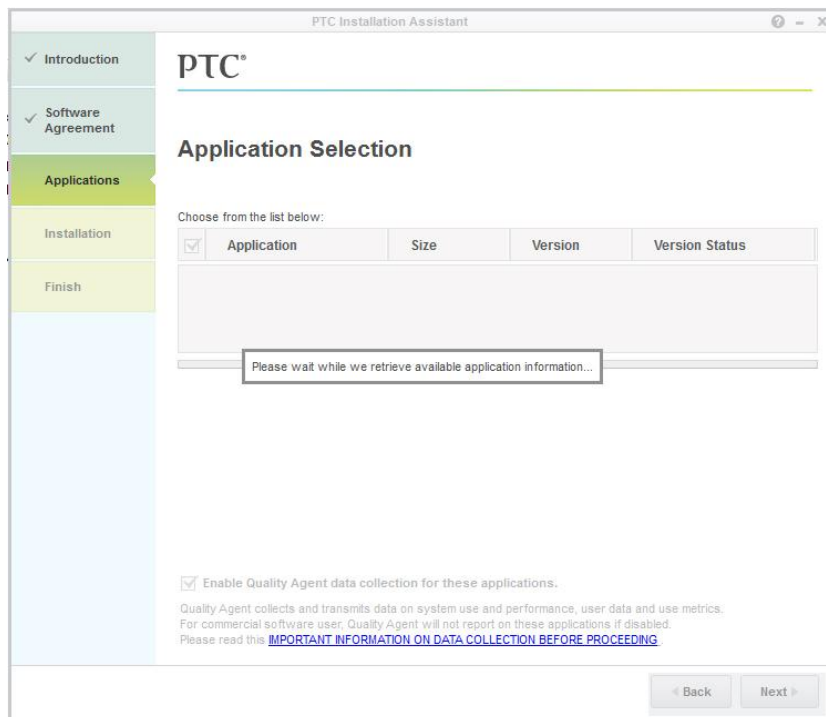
PTC Installation Assistant

? – X

✓ Introduction

✓ Software Agreement

Applications

Installation

Finish

PTC®

Application Selection

Choose from the list below:

| ☑ | Application | Size | Version | Version Status |
|---|---|---|---|---|

Please wait while we retrieve available application information...

☑ Enable Quality Agent data collection for these applications.

Quality Agent collects and transmits data on system use and performance, user data and use metrics. For commercial software user, Quality Agent will not report on these applications if disabled. Please read this IMPORTANT INFORMATION ON DATA COLLECTION BEFORE PROCEEDING.

◂ Back

Next ▸